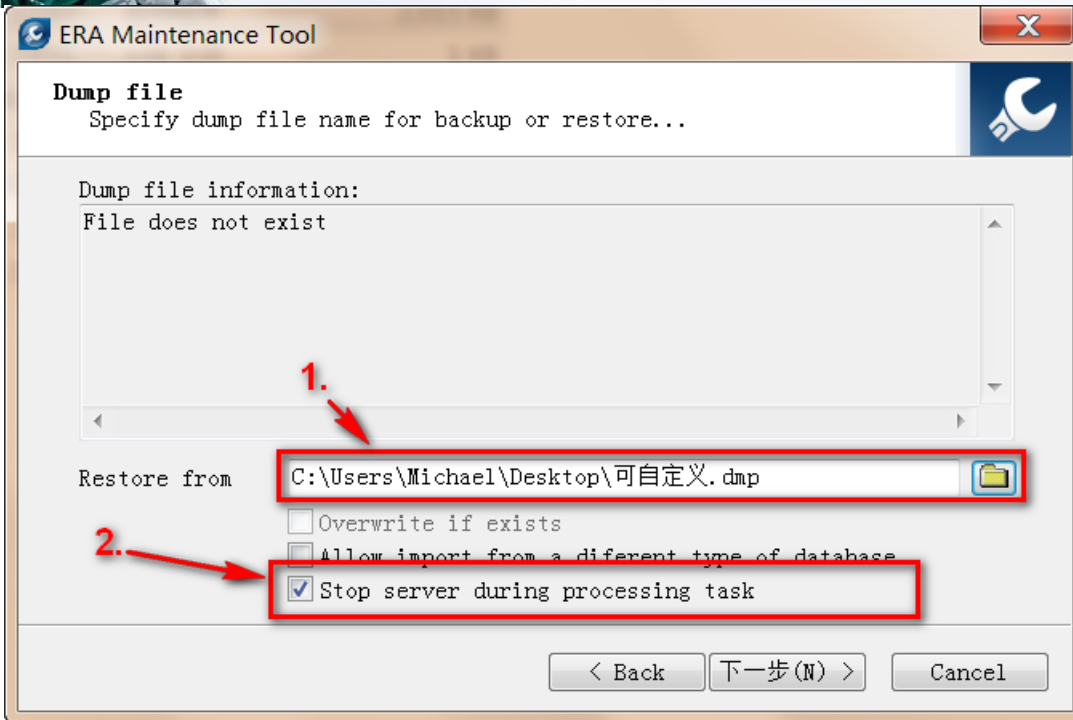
ERA Maintenance Tool

Dump file
Specify dump file name for backup or restore...

Dump file information:
File does not exist

1.

Restore from C:\Users\Michael\Desktop\可自定义.dmp

2.

Overwrite if exists
Allow import from a diferent type of database
Stop server during processing task

< Back 下一步(N) > Cancel